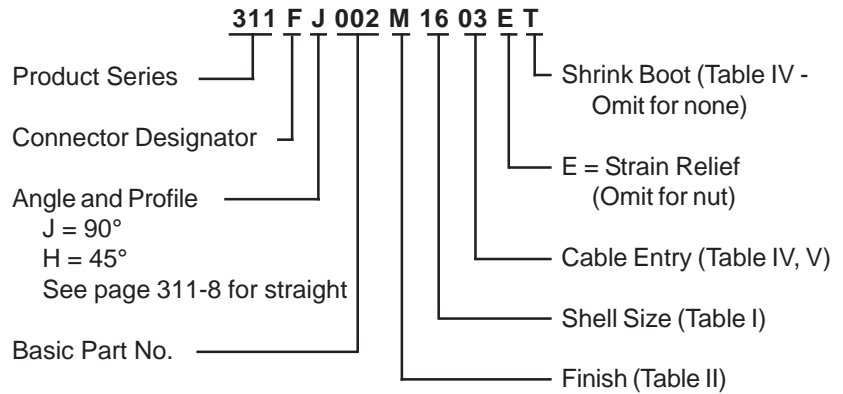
311 F J 002 M 16 03 E T

Product Series

Connector Designator

Angle and Profile
J = 90°
H = 45°
See page 311-8 for straight

Basic Part No.

Shrink Boot (Table IV - Omit for none)

E = Strain Relief (Omit for nut)

Cable Entry (Table IV, V)

Shell Size (Table I)

Finish (Table II)